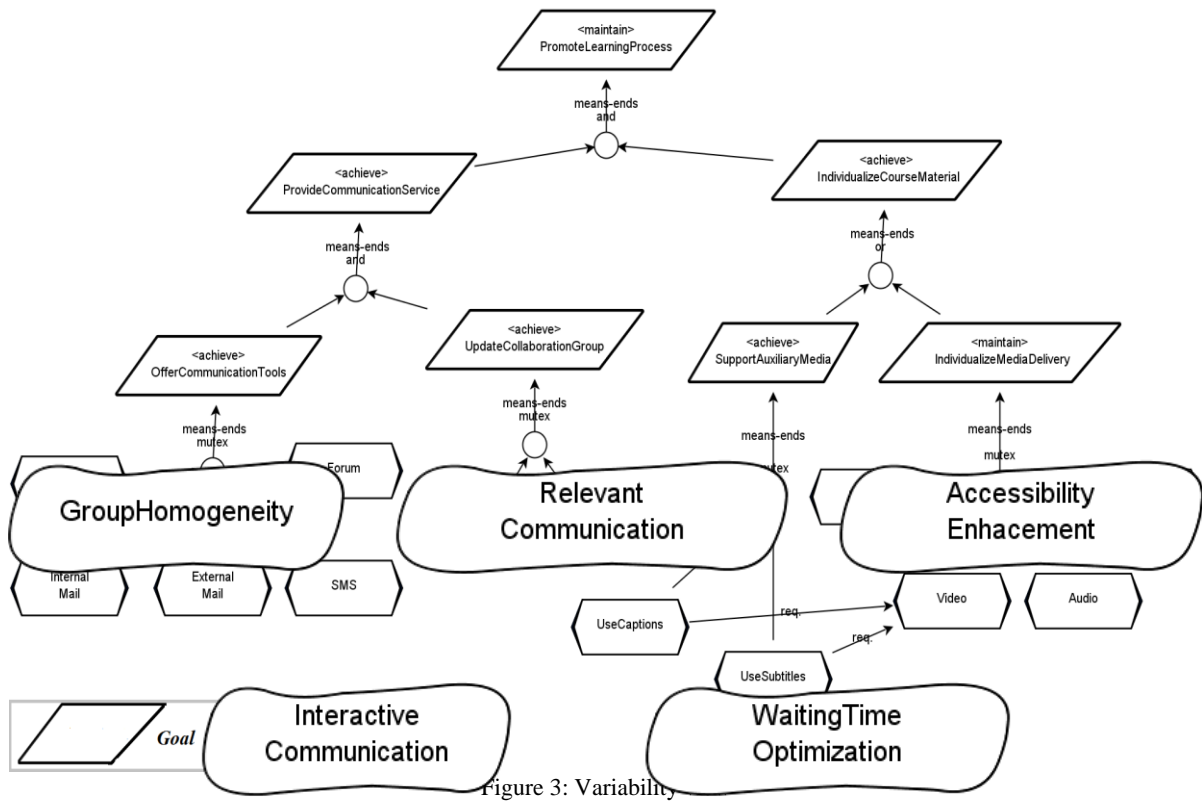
<maintain>
PromoteLearningProcess

means-ends
and

<achieve>
ProvideCommunicationService

<achieve>
IndividualizeCourseMaterial

means-ends
and

means-ends
or

<achieve>
OfferCommunicationTools

<achieve>
UpdateCollaborationGroup

<achieve>
SupportAuxiliaryMedia

<maintain>
IndividualizeMediaDelivery

means-ends
mutex

means-ends
mutex

means-ends

mutex

means-ends

mutex

Forum

GroupHomogeneity

Relevant Communication

Accessibility Enhacement

Internal Mail

External Mail

SMS

UseCaptions

req.

Video

Audio

UseSubtitles

req.

Goal

Interactive Communication

WaitingTime Optimization

Figure 3: Variability